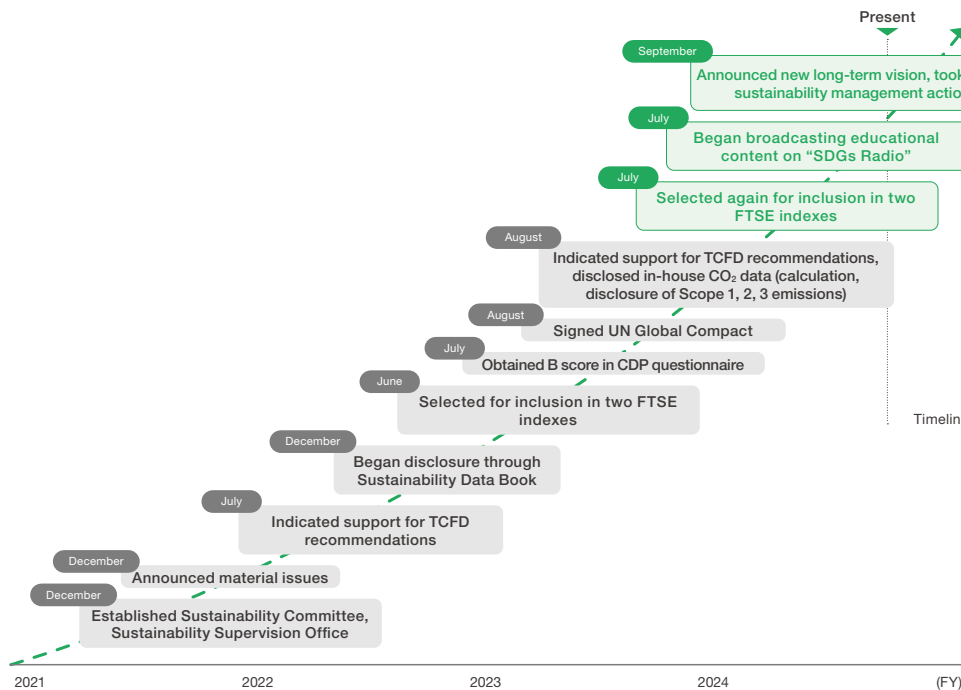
Present

September
Announced new long-term vision, took sustainability management actio

July
Began broadcasting educational content on “SDGs Radio”

July
Selected again for inclusion in two FTSE indexes

August
Indicated support for TCFD recommendations, disclosed in-house $CO_2$ data (calculation, disclosure of Scope 1, 2, 3 emissions)

August
Signed UN Global Compact

July
Obtained B score in CDP questionnaire

June
Selected for inclusion in two FTSE indexes

Timelin

December
Began disclosure through Sustainability Data Book

July
Indicated support for TCFD recommendations

December
Announced material issues

December
Established Sustainability Committee, Sustainability Supervision Office

2021
2022
2023
2024
(FY)